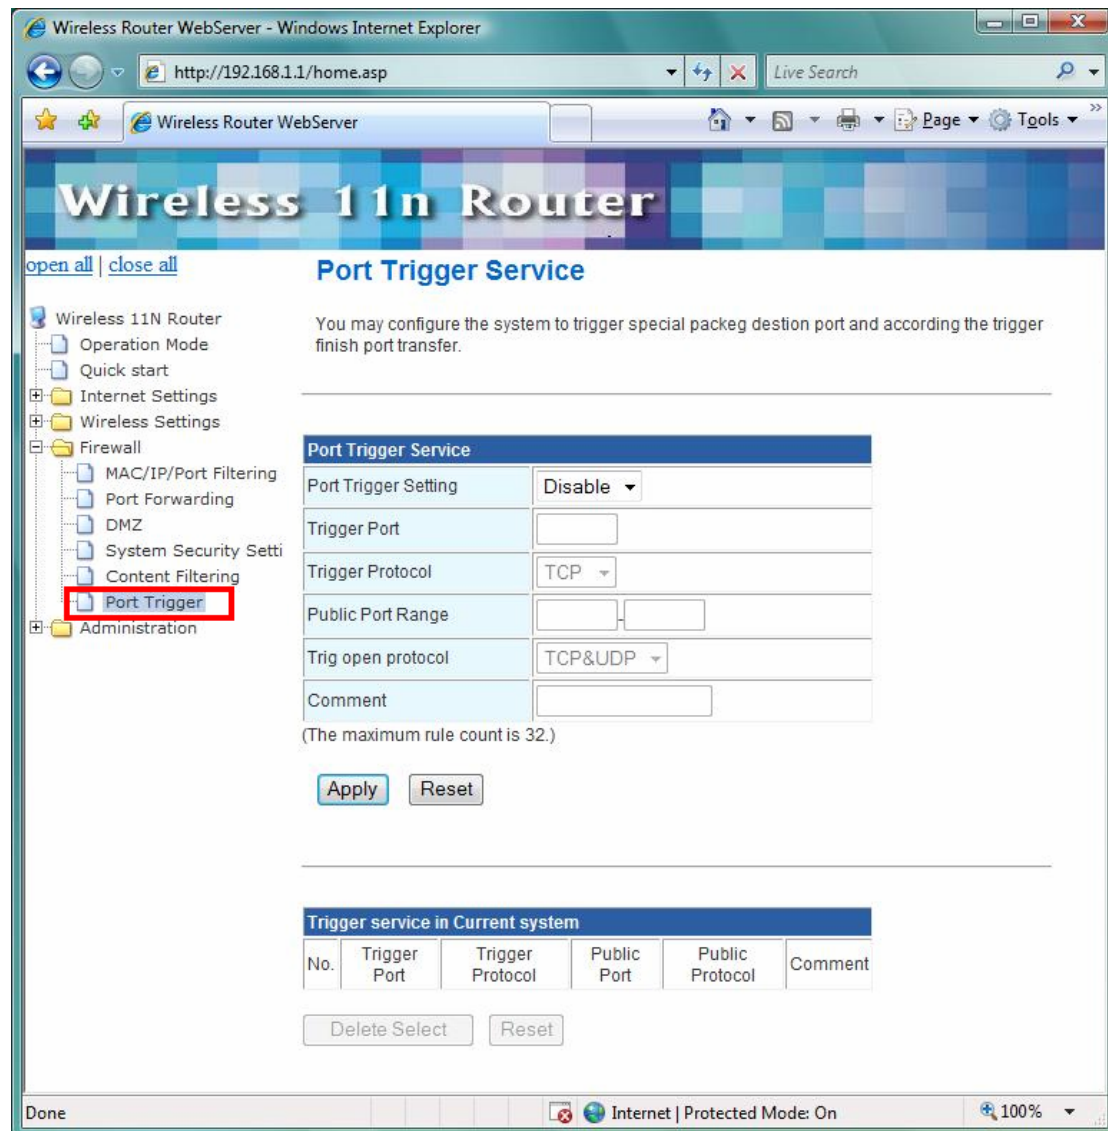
Wireless Router WebServer - Windows Internet Explorer

http://192.168.1.1/home.asp

Live Search

Wireless Router WebServer

Page ▾ Tools ▾

Wireless 11n Router

open all | close all

Wireless 11N Router
Operation Mode
Quick start
Internet Settings
Wireless Settings
Firewall
MAC/IP/Port Filtering
Port Forwarding
DMZ
System Security Setti
Content Filtering
Port Trigger
Administration

Port Trigger Service

You may configure the system to trigger special packeg destion port and according the trigger finish port transfer.

| Port Trigger Service | |
|---|---|
| Port Trigger Setting | Disable |
| Trigger Port | |
| Trigger Protocol | TCP |
| Public Port Range | - |
| Trig open protocol | TCP&UDP |
| Comment | |

(The maximum rule count is 32.)

Apply Reset

Trigger service in Current system

| No. | Trigger Port | Trigger Protocol | Public Port | Public Protocol | Comment |
|---|---|---|---|---|---|

Delete Select Reset

Done

Internet | Protected Mode: On

100%